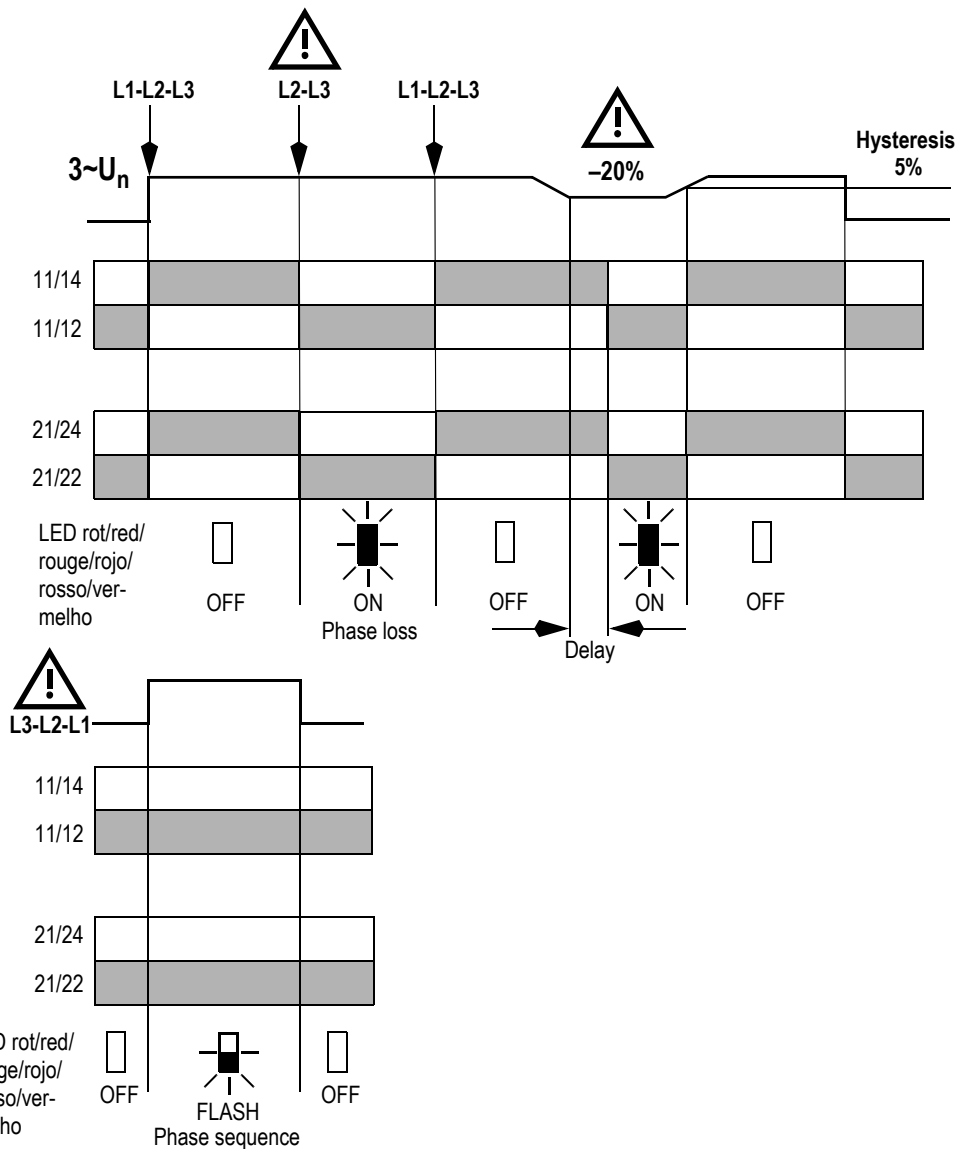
L1-L2-L3
L2-L3
L1-L2-L3
$3\sim U_n$
–20%
Hysteresis 5%

11/14
11/12
21/24
21/22

LED rot/red/ rouge/rojo/ rosso/vermelho
OFF
ON
Phase loss
OFF
ON
OFF
Delay

L3-L2-L1
11/14
11/12
21/24
21/22

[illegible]D rot/red/ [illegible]ge/rojo/ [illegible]so/ver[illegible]ho
OFF
FLASH
Phase sequence
OFF